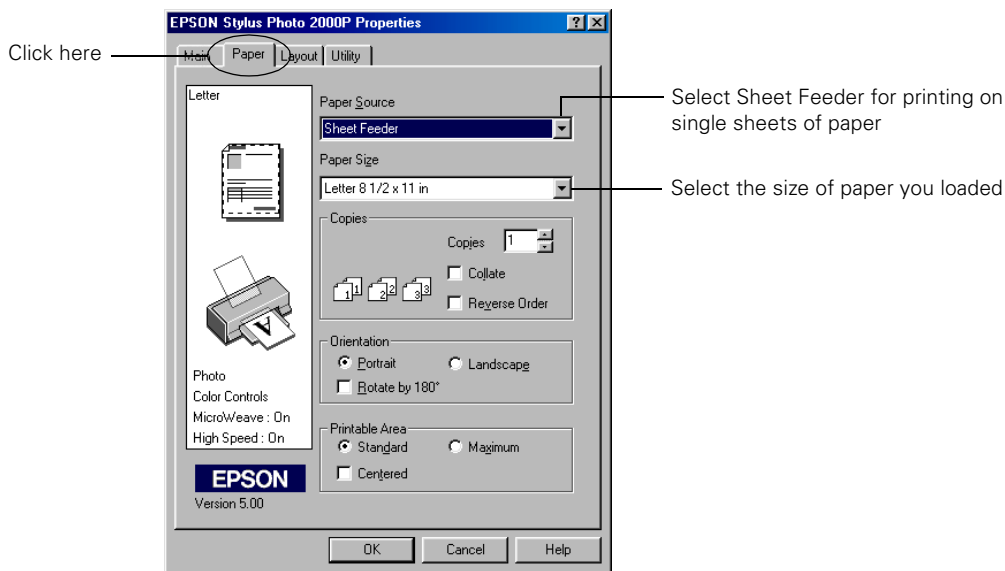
EPSON Stylus Photo 2000P Properties

? X

Click here

Main

Paper

Layout

Utility

Letter

Paper Source

Sheet Feeder

Select Sheet Feeder for printing on single sheets of paper

Paper Size

Letter 8 1/2 x 11 in

Select the size of paper you loaded

Copies

Copies 1

Collate

Reverse Order

Orientation

Portrait

Landscape

Rotate by 180°

Photo

Color Controls

MicroWeave : On

High Speed : On

Printable Area

Standard

Maximum

Centered

EPSON

Version 5.00

OK

Cancel

Help